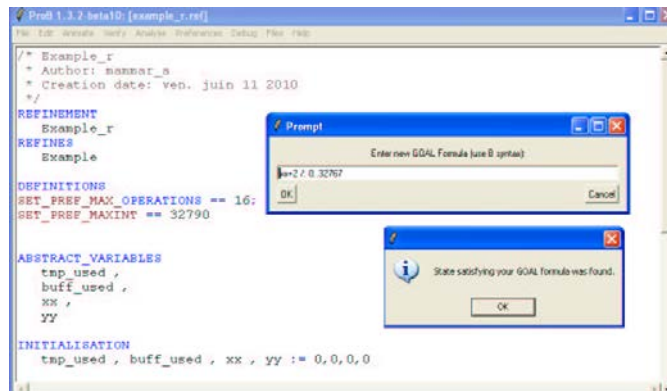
ProB 1.3.2-beta10: [example_r.ref]

File Edit Animate Verify Analyse Preferences Debug Files Help

/* Example_r
 * Author: mammar_a
 * Creation date: ven. juin 11 2010
 */
REFINEMENT
   Example_r
REFINES
   Example

DEFINITIONS
SET_PREF_MAX_OPERATIONS == 16;
SET_PREF_MAXINT == 32790

ABSTRACT_VARIABLES
   tmp_used ,
   buff_used ,
   xx ,
   yy

INITIALISATION
   tmp_used , buff_used , xx , yy := 0,0,0,0

Prompt

Enter new GOAL Formula (use B syntax):

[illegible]

OK

Cancel

State satisfying your GOAL formula was found.

OK